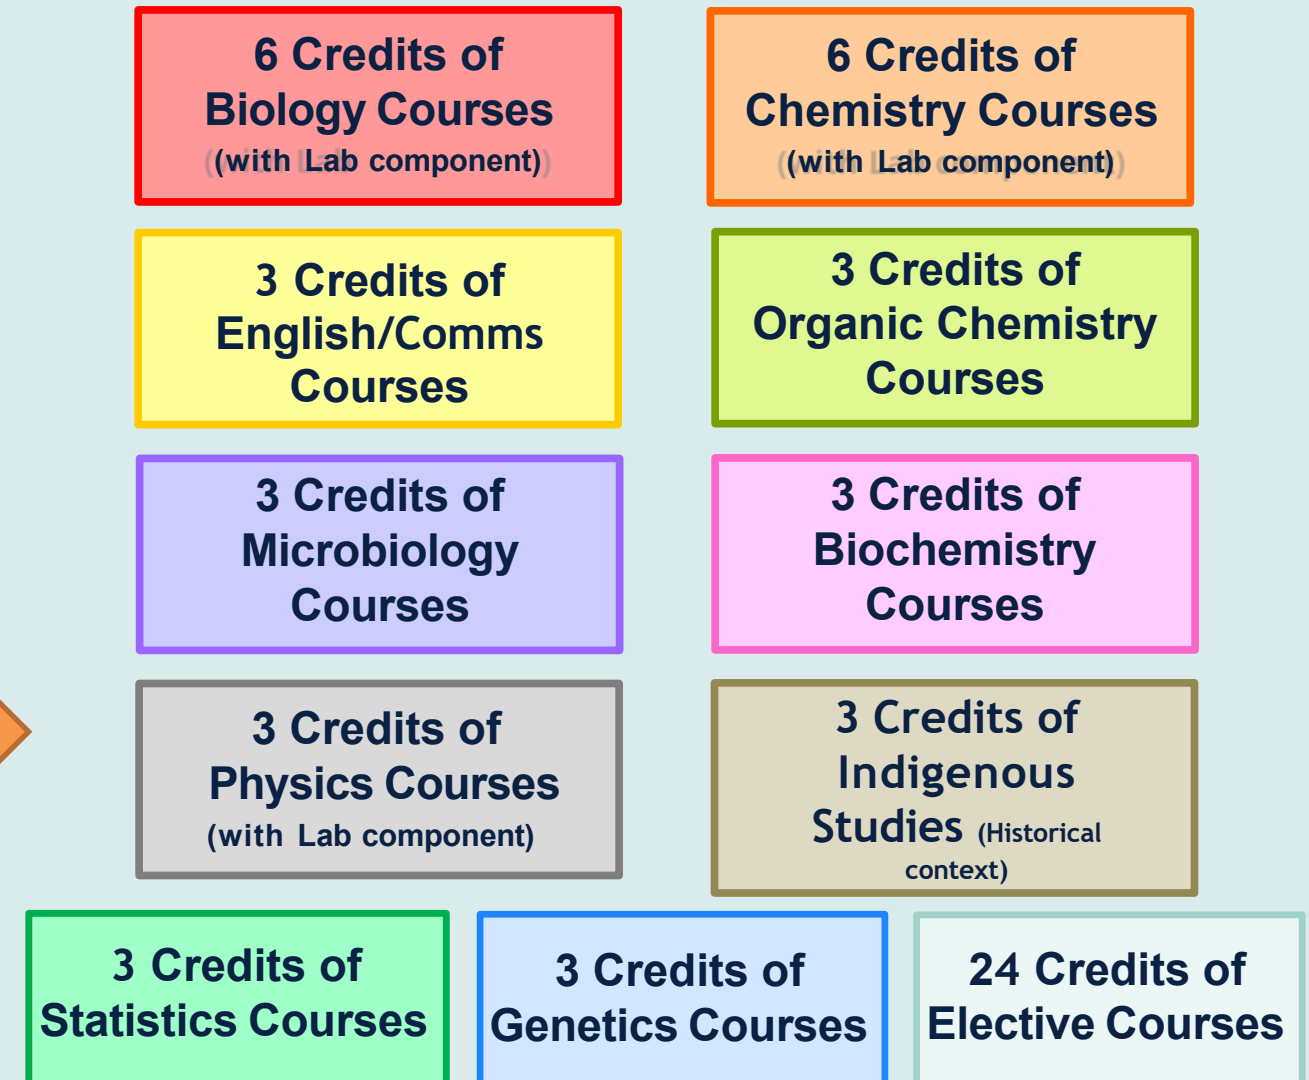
6 Credits of Biology Courses (with Lab component)

6 Credits of Chemistry Courses (with Lab component)

3 Credits of English/Comms Courses

3 Credits of Organic Chemistry Courses

3 Credits of Microbiology Courses

3 Credits of Biochemistry Courses

3 Credits of Physics Courses (with Lab component)

3 Credits of Indigenous Studies (Historical context)

3 Credits of Statistics Courses

3 Credits of Genetics Courses

24 Credits of Elective Courses